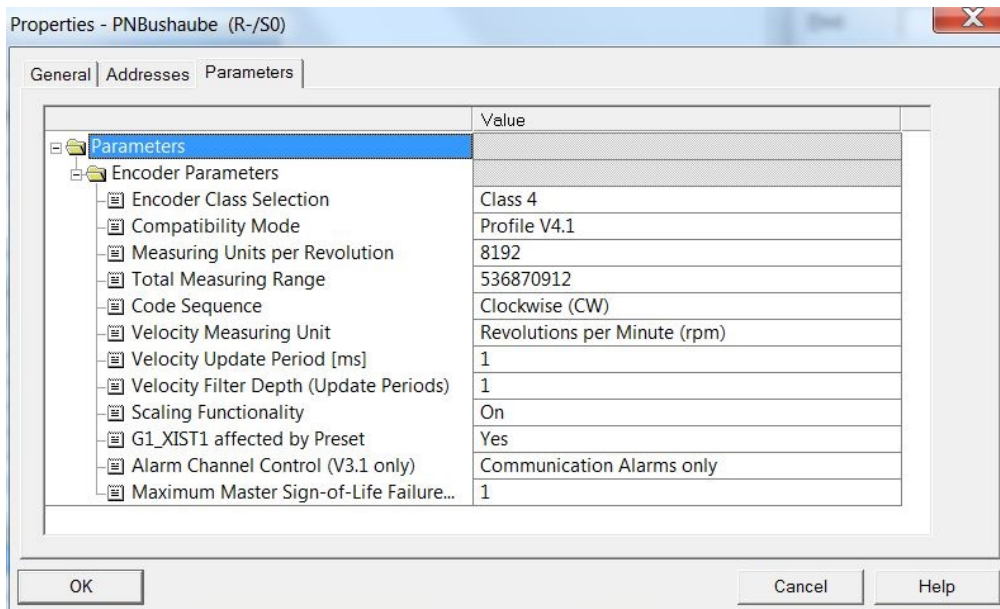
Properties - PNBushaube (R-/S0)

General | Addresses | Parameters

| | Value |
|---|---|
| Parameters | |
| Encoder Parameters | |
| Encoder Class Selection | Class 4 |
| Compatibility Mode | Profile V4.1 |
| Measuring Units per Revolution | 8192 |
| Total Measuring Range | 536870912 |
| Code Sequence | Clockwise (CW) |
| Velocity Measuring Unit | Revolutions per Minute (rpm) |
| Velocity Update Period [ms] | 1 |
| Velocity Filter Depth (Update Periods) | 1 |
| Scaling Functionality | On |
| G1_XIST1 affected by Preset | Yes |
| Alarm Channel Control (V3.1 only) | Communication Alarms only |
| Maximum Master Sign-of-Life Failure... | 1 |

OK

Cancel

Help